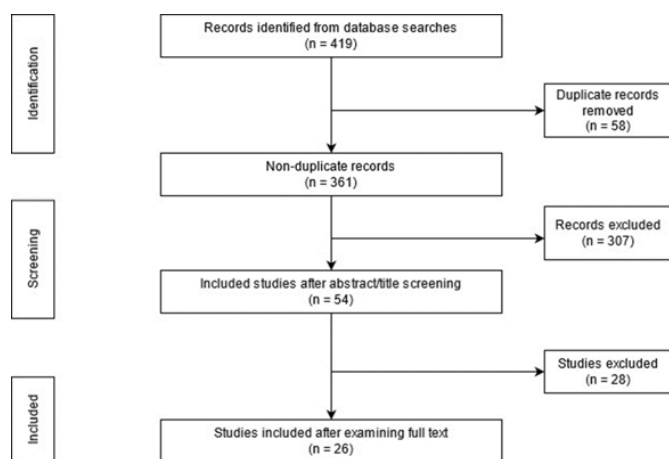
Identification

Records identified from database searches
(n = 419)

Duplicate records removed
(n = 58)

Non-duplicate records
(n = 361)

Screening

Records excluded
(n = 307)

Included studies after abstract/title screening
(n = 54)

Studies excluded
(n = 28)

Included

Studies included after examining full text
(n = 26)